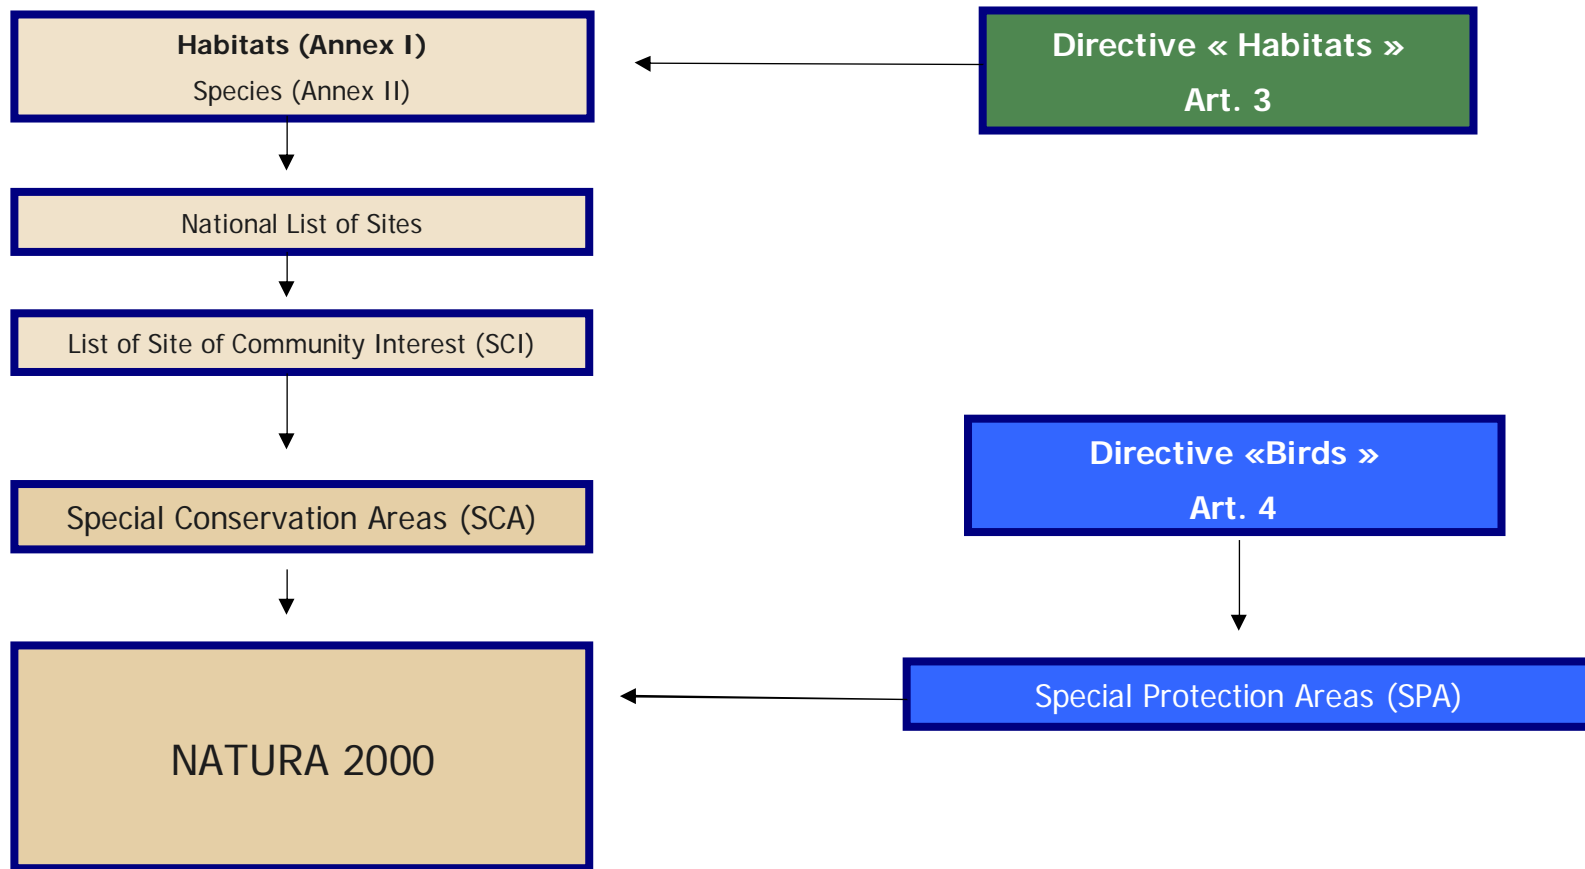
Habitats (Annex I)
Species (Annex II)

Directive « Habitats »
Art. 3

National List of Sites

List of Site of Community Interest (SCI)

Directive «Birds »
Art. 4

Special Conservation Areas (SCA)

NATURA 2000

Special Protection Areas (SPA)